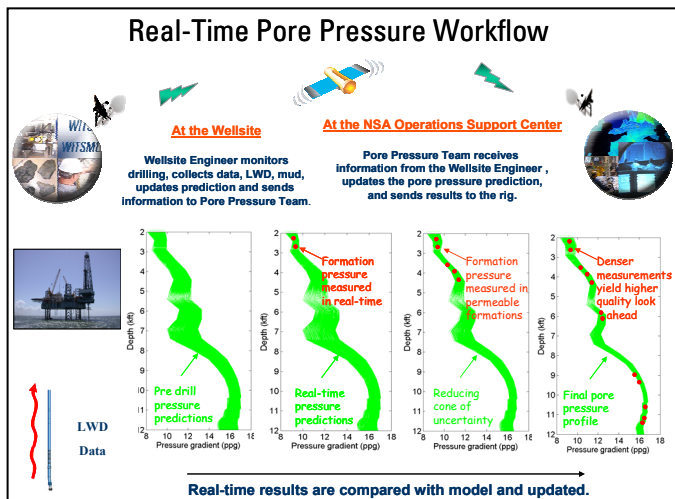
Real-Time Pore Pressure Workflow

WITS
WITSML

At the Wellsite

Wellsite Engineer monitors drilling, collects data, LWD, mud, updates prediction and sends information to Pore Pressure Team.

At the NSA Operations Support Center

Pore Pressure Team receives information from the Wellsite Engineer , updates the pore pressure prediction, and sends results to the rig.

LWD
Data

Depth (kft)
2
3
4
5
6
7
8
9
10
11
12
8 10 12 14 16 18
Pressure gradient (ppg)
Pre drill pressure predictions

Depth (kft)
2
3
4
5
6
7
8
9
10
11
12
8 10 12 14 16 18
Pressure gradient (ppg)
Formation pressure measured in real-time
Real-time pressure predictions

Depth (kft)
2
3
4
5
6
7
8
9
10
11
12
8 10 12 14 16 18
Pressure gradient (ppg)
Formation pressure measured in permeable formations
Reducing cone of uncertainty

Depth (kft)
2
3
4
5
6
7
8
9
10
11
12
8 10 12 14 16 18
Pressure gradient (ppg)
Denser measurements yield higher quality look ahead
Final pore pressure profile

Real-time results are compared with model and updated.